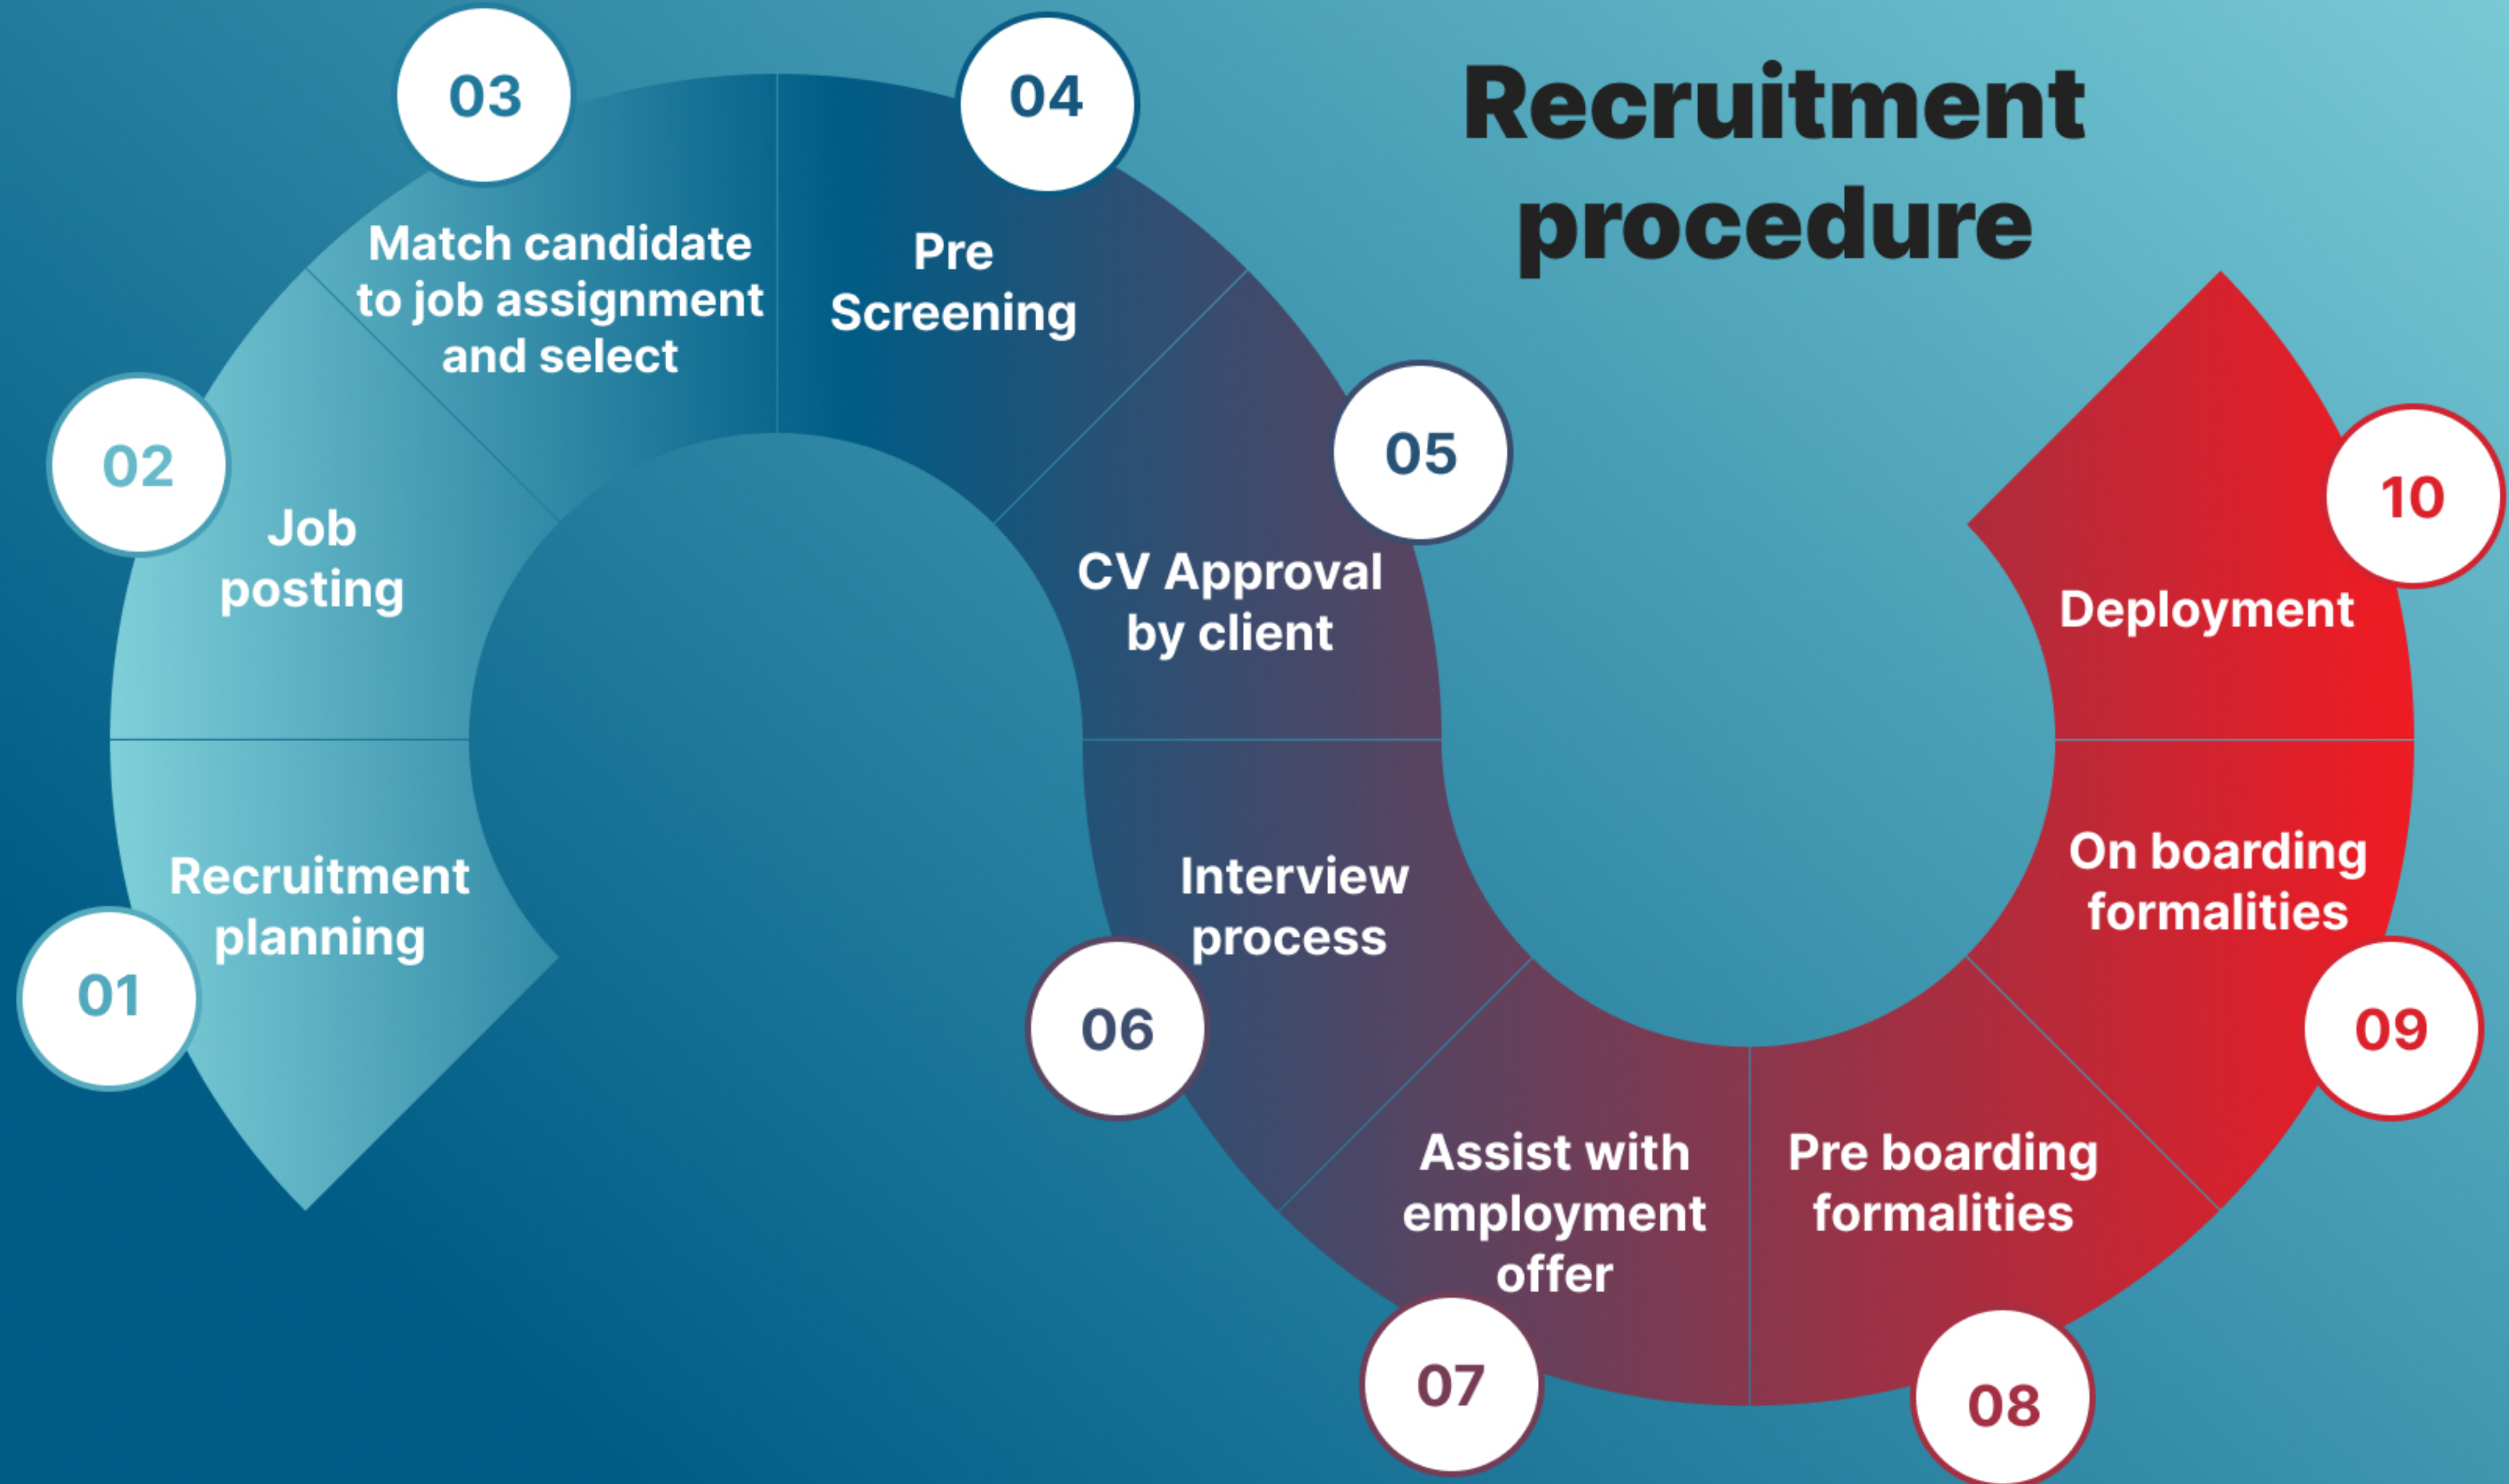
Recruitment procedure

01
Recruitment planning

02
Job posting

03
Match candidate to job assignment and select

04
Pre Screening

05
CV Approval by client

06
Interview process

07
Assist with employment offer

08
Pre boarding formalities

09
On boarding formalities

10
Deployment